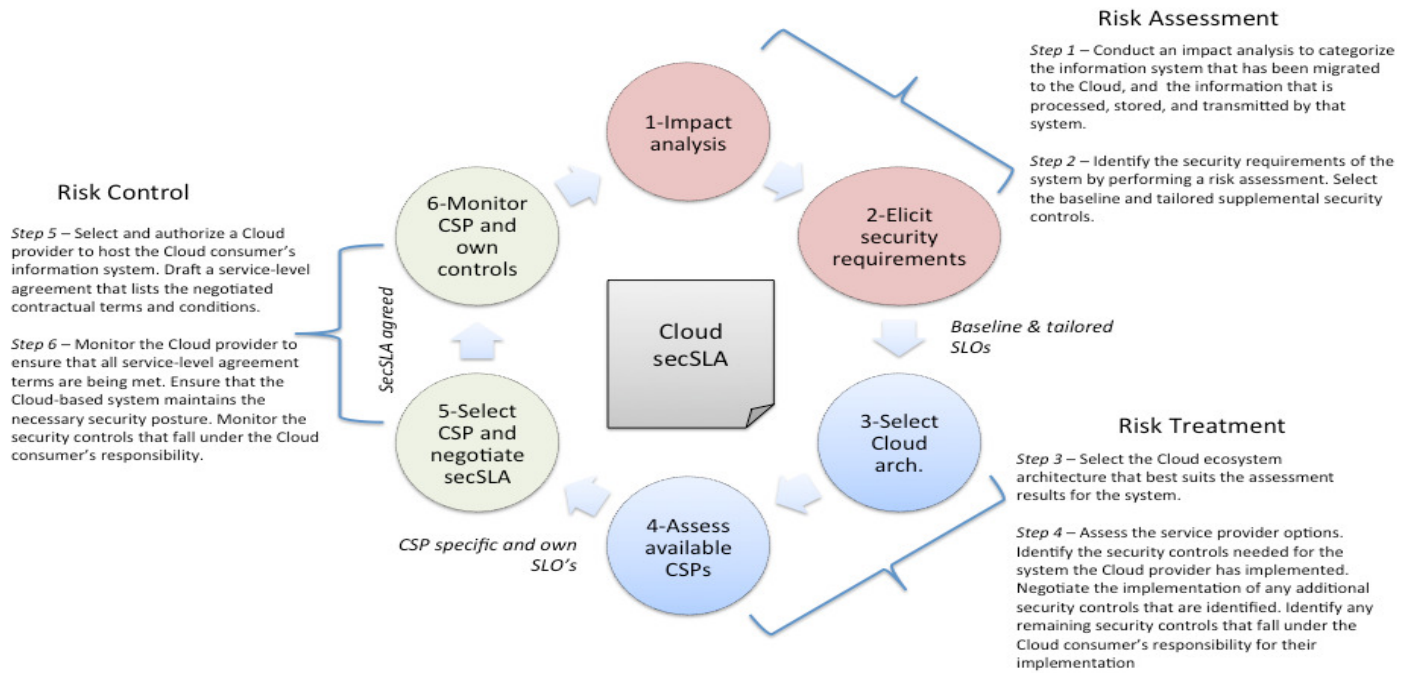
Risk Assessment

Step 1 – Conduct an impact analysis to categorize the information system that has been migrated to the Cloud, and the information that is processed, stored, and transmitted by that system.

Step 2 – Identify the security requirements of the system by performing a risk assessment. Select the baseline and tailored supplemental security controls.

Risk Control

Step 5 – Select and authorize a Cloud provider to host the Cloud consumer's information system. Draft a service-level agreement that lists the negotiated contractual terms and conditions.

Step 6 – Monitor the Cloud provider to ensure that all service-level agreement terms are being met. Ensure that the Cloud-based system maintains the necessary security posture. Monitor the security controls that fall under the Cloud consumer's responsibility.

1-Impact analysis

2-Elicit security requirements

6-Monitor CSP and own controls

SecSLA agreed

Cloud secSLA

Baseline & tailored SLOs

5-Select CSP and negotiate secSLA

3-Select Cloud arch.

4-Assess available CSPs

CSP specific and own SLO's

Risk Treatment

Step 3 – Select the Cloud ecosystem architecture that best suits the assessment results for the system.

Step 4 – Assess the service provider options. Identify the security controls needed for the system the Cloud provider has implemented. Negotiate the implementation of any additional security controls that are identified. Identify any remaining security controls that fall under the Cloud consumer's responsibility for their implementation